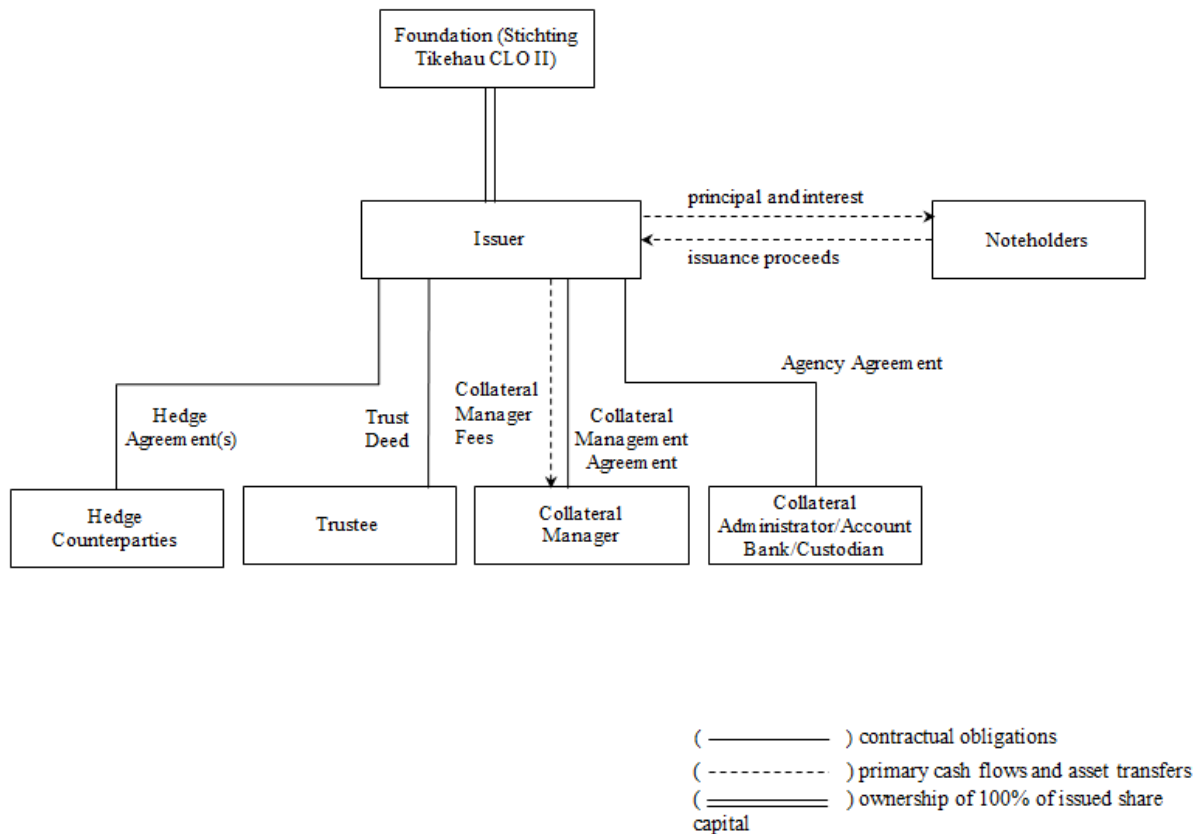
Foundation (Stichting Tikehau CLO II)

Issuer

principal and interest

issuance proceeds

Noteholders

Agency Agreement

Hedge Agreement(s)

Trust Deed

Collateral Manager Fees

Collateral Management Agreement

Hedge Counterparties

Trustee

Collateral Manager

Collateral Administrator/Account Bank/Custodian

( ———— ) contractual obligations

( - - - - - - - ) primary cash flows and asset transfers

( ════ ) ownership of 100% of issued share capital